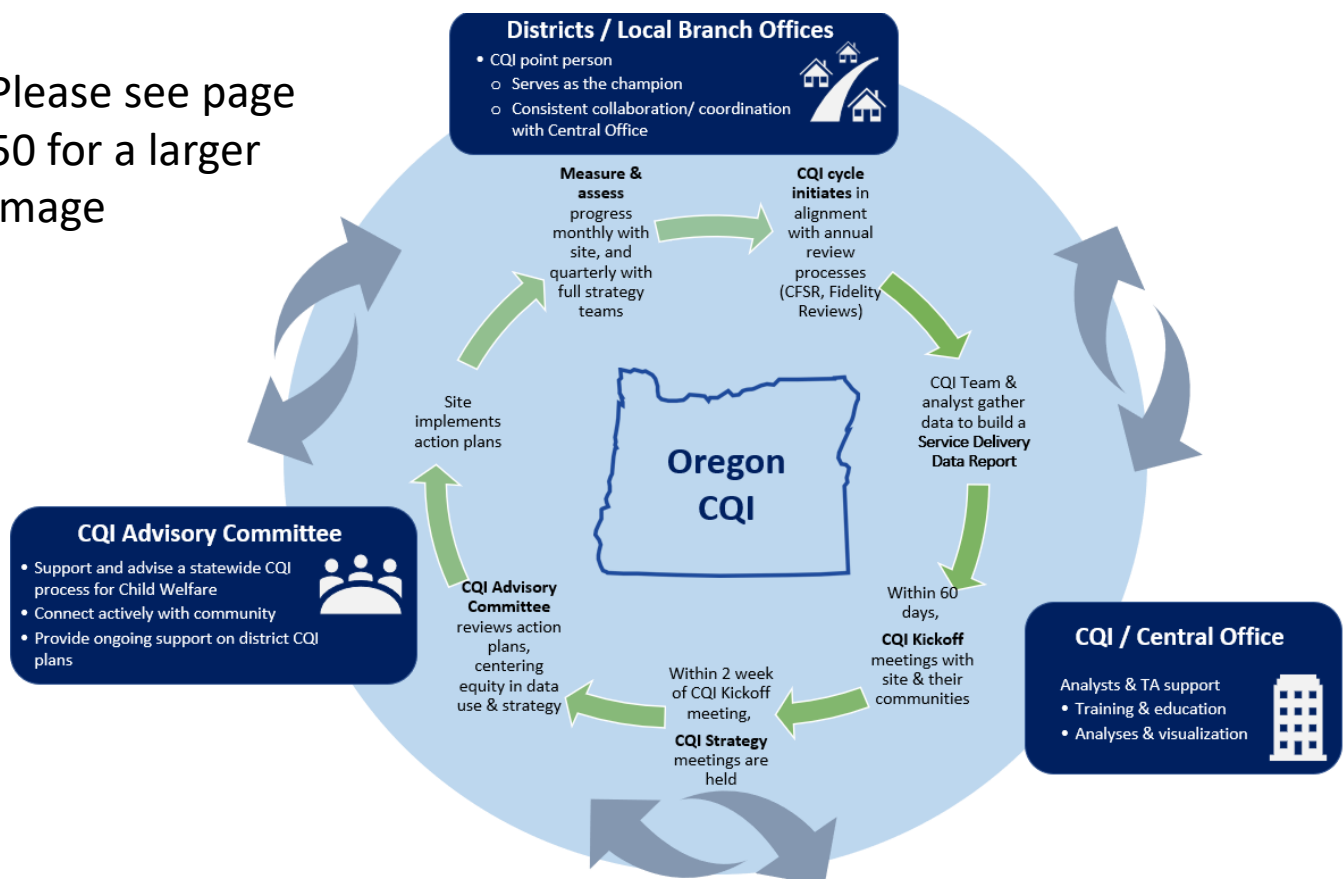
Please see page 50 for a larger image

Districts / Local Branch Offices
• CQI point person
o Serves as the champion
o Consistent collaboration/ coordination with Central Office

Measure & assess progress monthly with site, and quarterly with full strategy teams

CQI cycle initiates in alignment with annual review processes (CFSR, Fidelity Reviews)

CQI Team & analyst gather data to build a Service Delivery Data Report

Within 60 days, CQI Kickoff meetings with site & their communities

Within 2 week of CQI Kickoff meeting, CQI Strategy meetings are held

CQI Advisory Committee reviews action plans, centering equity in data use & strategy

Site implements action plans

Oregon CQI

CQI Advisory Committee
• Support and advise a statewide CQI process for Child Welfare
• Connect actively with community
• Provide ongoing support on district CQI plans

CQI / Central Office
Analysts & TA support
• Training & education
• Analyses & visualization